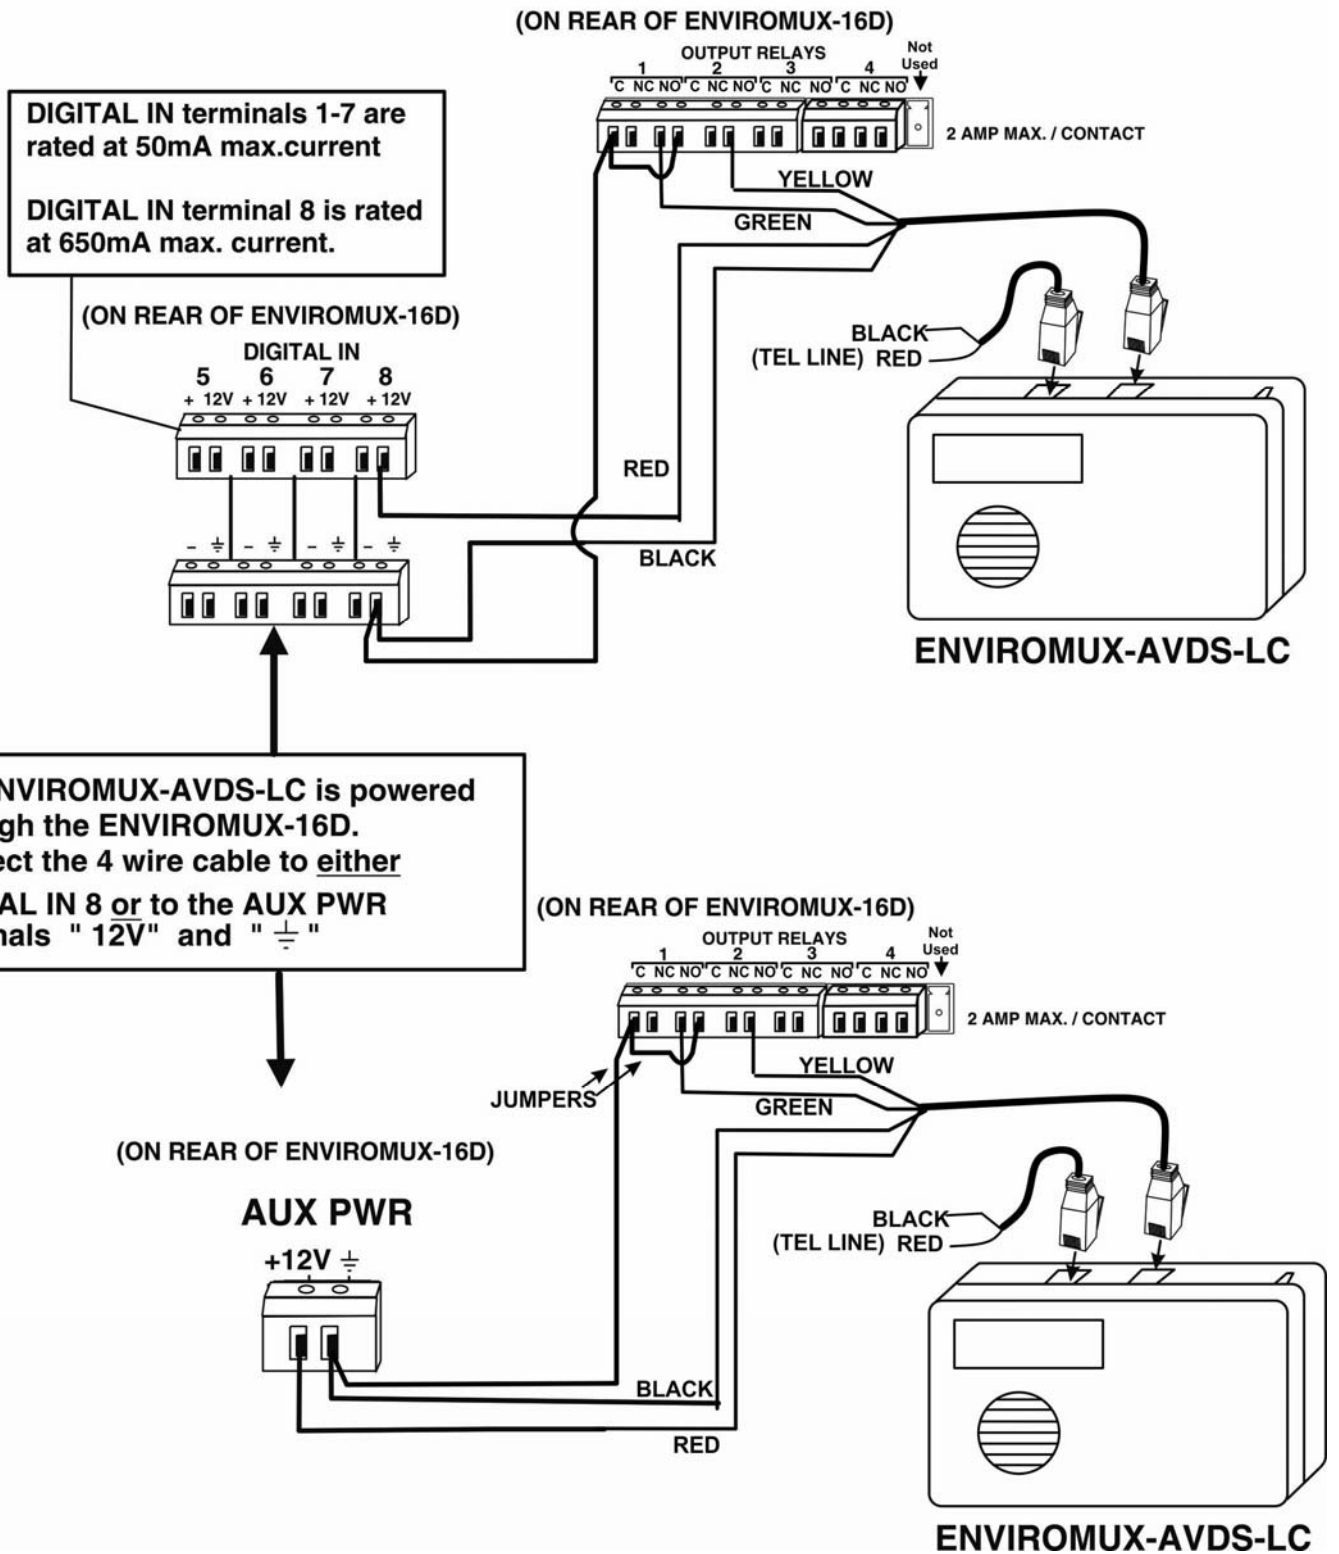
(ON REAR OF ENVIROMUX-16D)

OUTPUT RELAYS

1 2 3 4 Not Used

C NC NO C NC NO C NC NO C NC NO

2 AMP MAX. / CONTACT

DIGITAL IN terminals 1-7 are rated at 50mA max.current

DIGITAL IN terminal 8 is rated at 650mA max. current.

YELLOW

GREEN

(ON REAR OF ENVIROMUX-16D)

DIGITAL IN

5 6 7 8

+ 12V + 12V + 12V + 12V

BLACK

(TEL LINE) RED

RED

– ⏚ – ⏚ – ⏚ – ⏚

BLACK

ENVIROMUX-AVDS-LC

NVIROMUX-AVDS-LC is powered gh the ENVIROMUX-16D. ect the 4 wire cable to either AL IN 8 or to the AUX PWR nals " 12V" and " ⏚ "

(ON REAR OF ENVIROMUX-16D)

OUTPUT RELAYS

1 2 3 4 Not Used

C NC NO C NC NO C NC NO C NC NO

2 AMP MAX. / CONTACT

YELLOW

JUMPERS

GREEN

(ON REAR OF ENVIROMUX-16D)

AUX PWR

+12V ⏚

BLACK

(TEL LINE) RED

BLACK

RED

ENVIROMUX-AVDS-LC